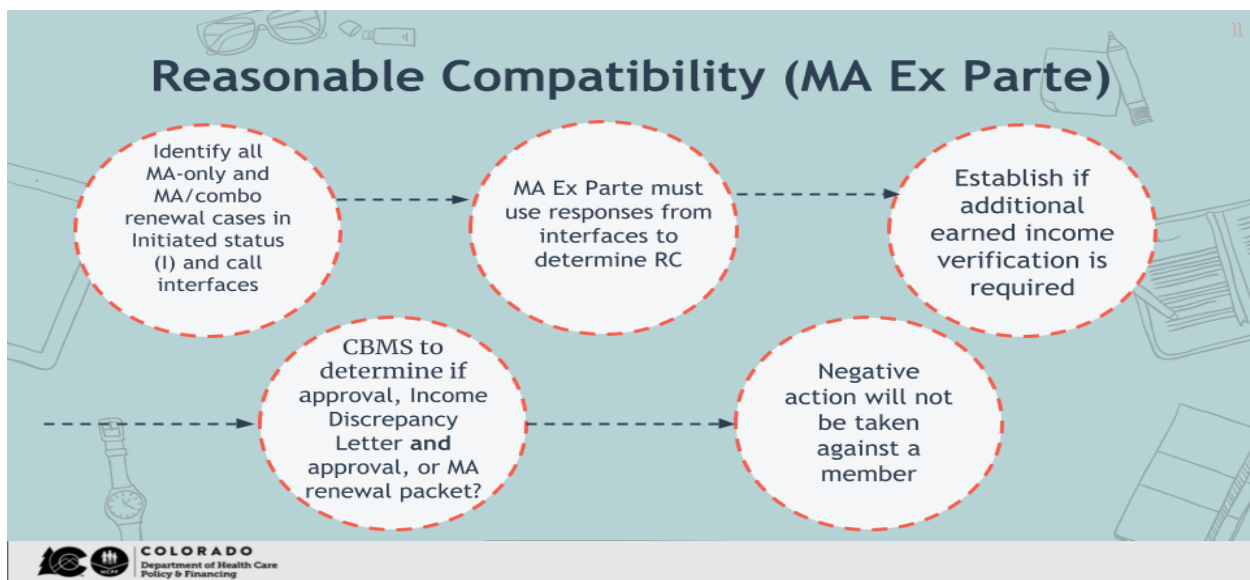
31

Reasonable Compatibility (MA Ex Parte)

Identify all MA-only and MA/combo renewal cases in Initiated status (I) and call interfaces

MA Ex Parte must use responses from interfaces to determine RC

Establish if additional earned income verification is required

CBMS to determine if approval, Income Discrepancy Letter **and** approval, or MA renewal packet?

Negative action will not be taken against a member

COLORADO
Department of Health Care Policy & Financing
HCPF